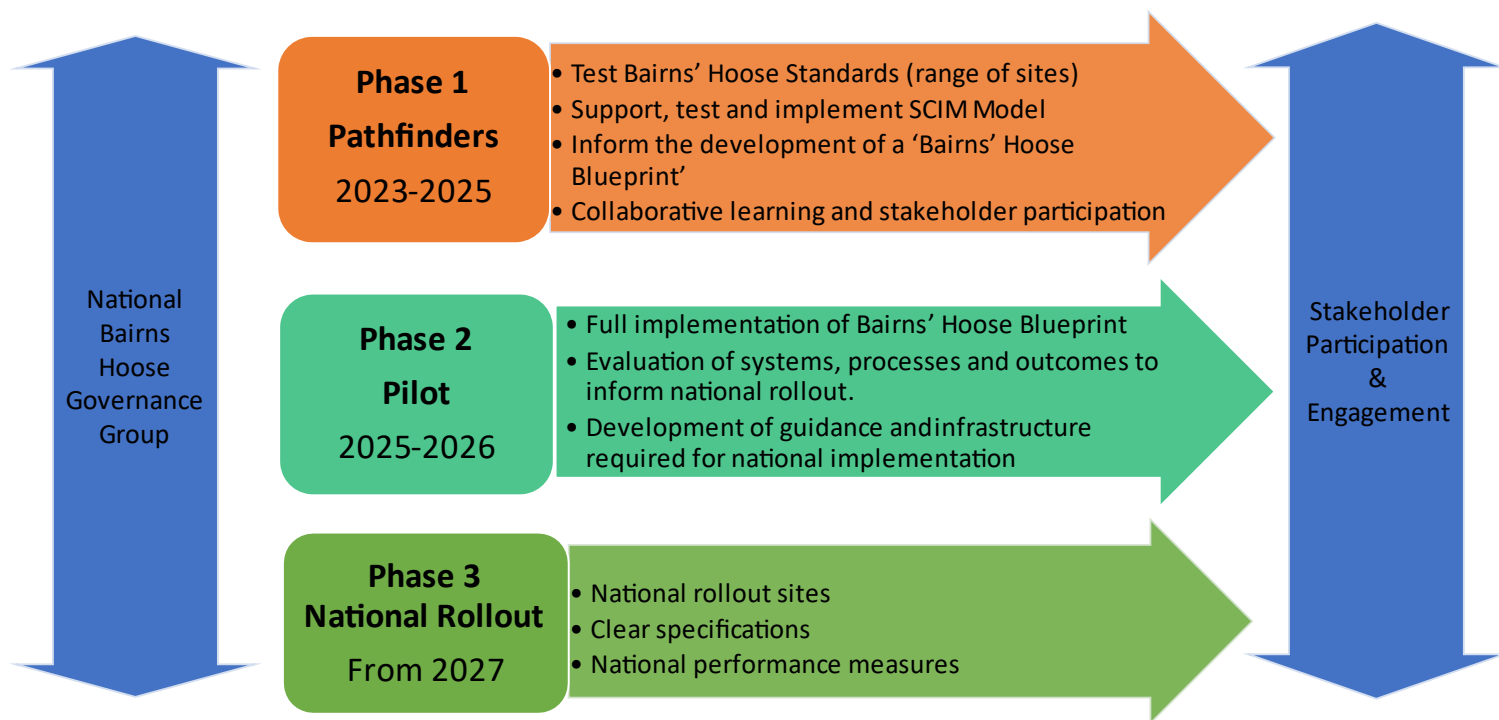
National Bairns Hoose Governance Group

Phase 1
Pathfinders
2023-2025

• Test Bairns' Hoose Standards (range of sites)
• Support, test and implement SCIM Model
• Inform the development of a 'Bairns' Hoose Blueprint'
• Collaborative learning and stakeholder participation

Phase 2
Pilot
2025-2026

• Full implementation of Bairns' Hoose Blueprint
• Evaluation of systems, processes and outcomes to inform national rollout.
• Development of guidance andinfrastructure required for national implementation

Phase 3
National Rollout
From 2027

• National rollout sites
• Clear specifications
• National performance measures

Stakeholder Participation & Engagement